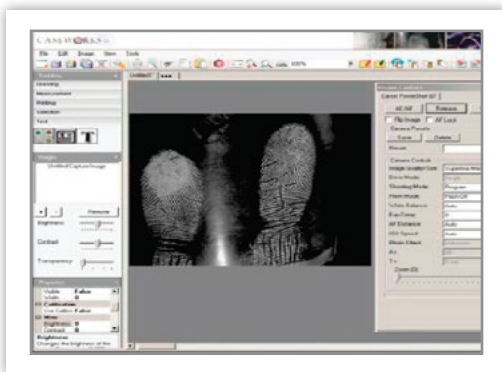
CAMWORKS

File Edit Image View Tools

Untitled1

Toolbox
Annotating
Measurement
Marking
Selection
Text

Images
Untitled\Capture Image

Remove
Brightness
Contrast
Transparency

Properties
Visible False
Width
Calibration
Use Calibr. False
Misc
Brightness 0
Contrast 0

Brightness
Changes the brightness of the

Camera Controls
Canon PowerShot G
AF Off
Release
Flip Image
AF Lock
Camera Presets
Save
Delete
Preset
Camera Controls
Image Quality/Size
Drive Mode
Shooting Mode
Program
Flash Mode
White Balance
Auto
Exp Comp
AF Distance
Auto
ISO Speed
Auto
Photo Effect
Av
Tv
Zoom